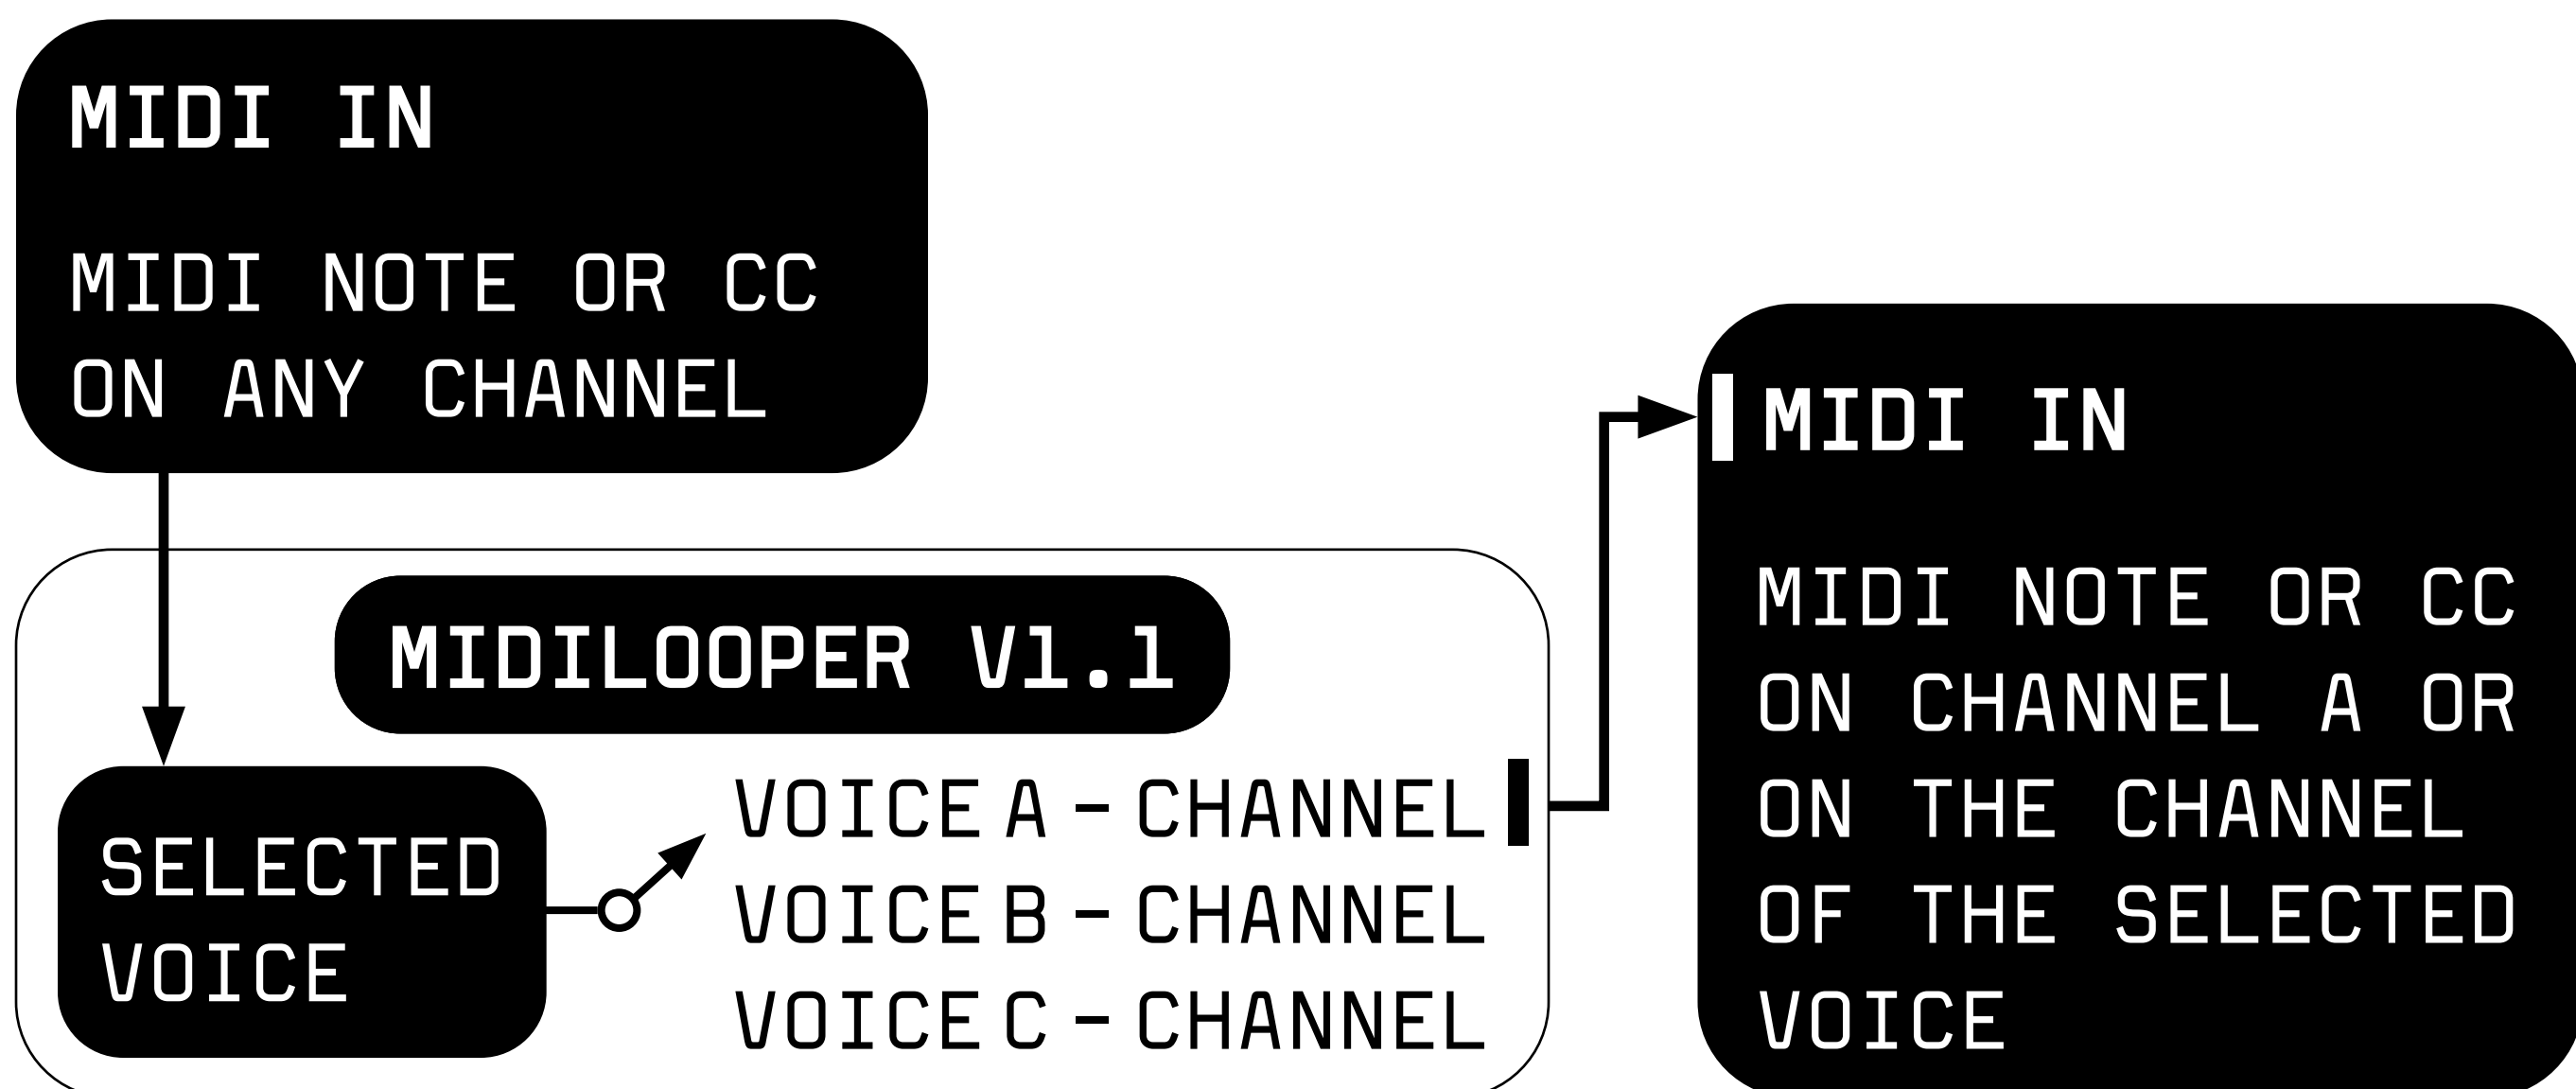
MIDI IN

MIDI NOTE OR CC ON ANY CHANNEL

MIDILOOPER V1.1

SELECTED VOICE

VOICE A - CHANNEL
VOICE B - CHANNEL
VOICE C - CHANNEL

MIDI IN

MIDI NOTE OR CC ON CHANNEL A OR ON THE CHANNEL OF THE SELECTED VOICE